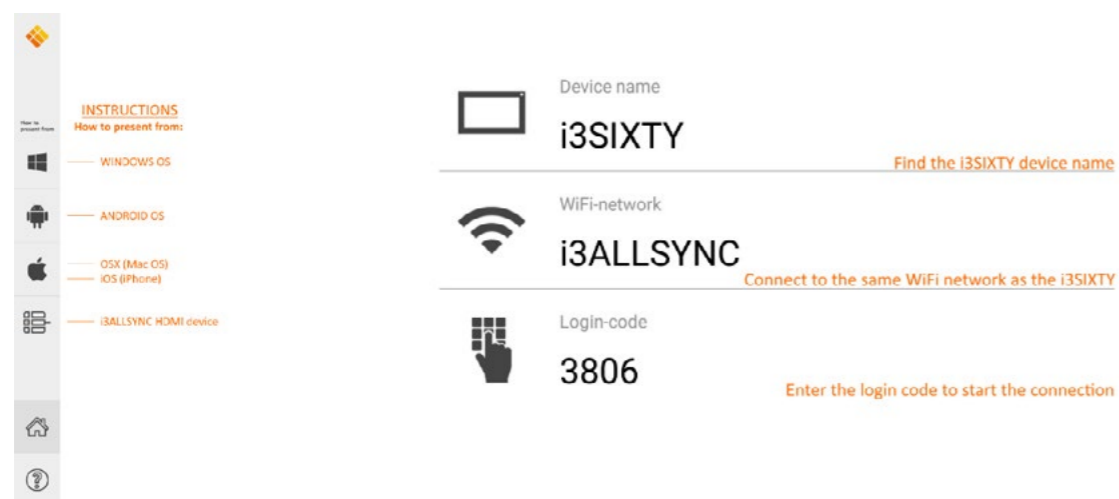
INSTRUCTIONS
How to present from:

How to present from

WINDOWS OS

ANDROID OS

OSX (Mac OS)
iOS (iPhone)

i3ALLSYNC HDMI device

Device name
i3SIXTY
Find the i3SIXTY device name

WiFi-network
i3ALLSYNC
Connect to the same WiFi network as the i3SIXTY

Login-code
3806
Enter the login code to start the connection